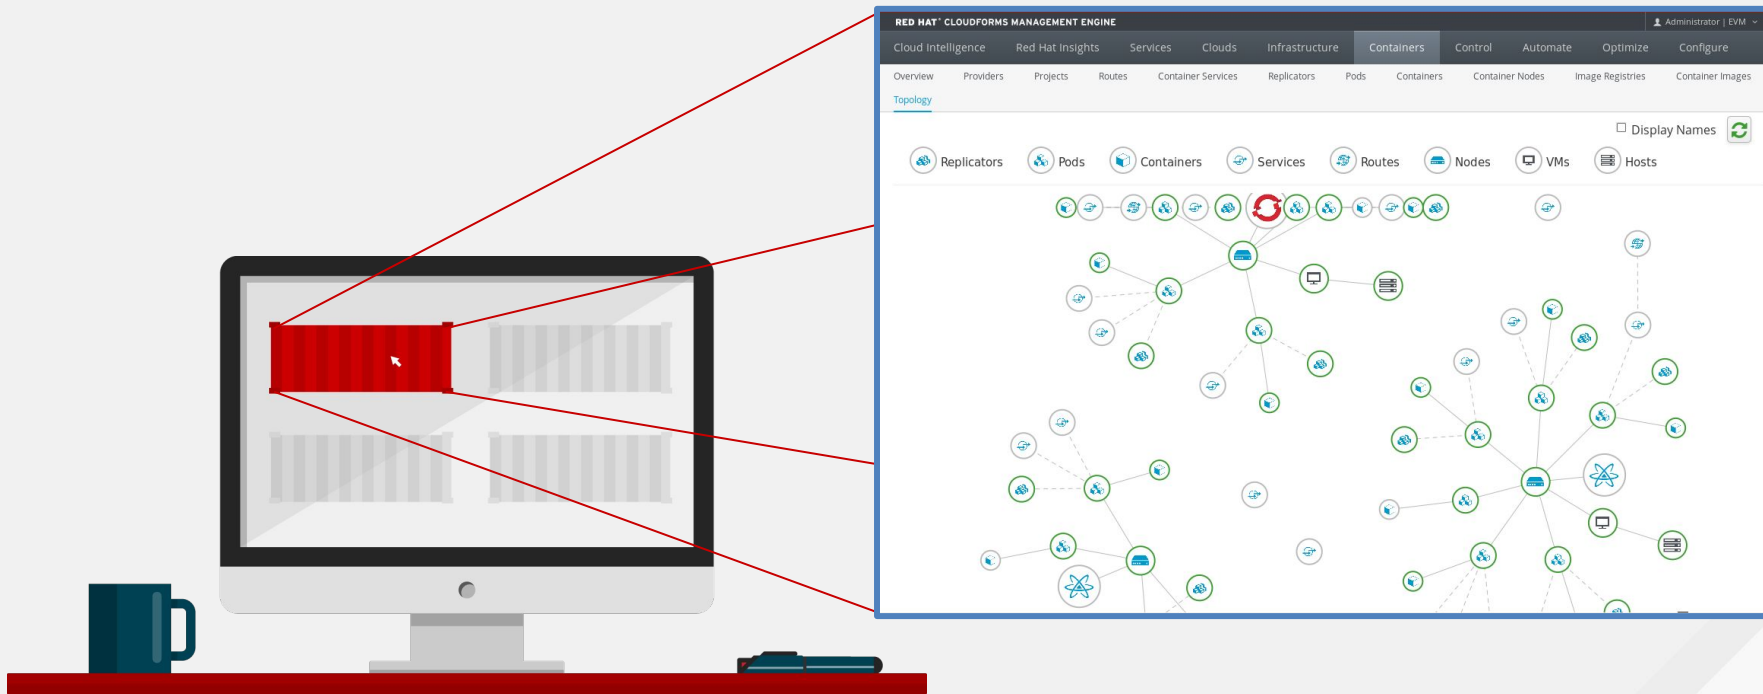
RED HAT® CLOUDFORMS MANAGEMENT ENGINE

Administrator | EVM

Cloud Intelligence Red Hat Insights Services Clouds Infrastructure Containers Control Automate Optimize Configure

Overview Providers Projects Routes Container Services Replicators Pods Containers Container Nodes Image Registries Container Images

Topology

Display Names

Replicators Pods Containers Services Routes Nodes VMs Hosts